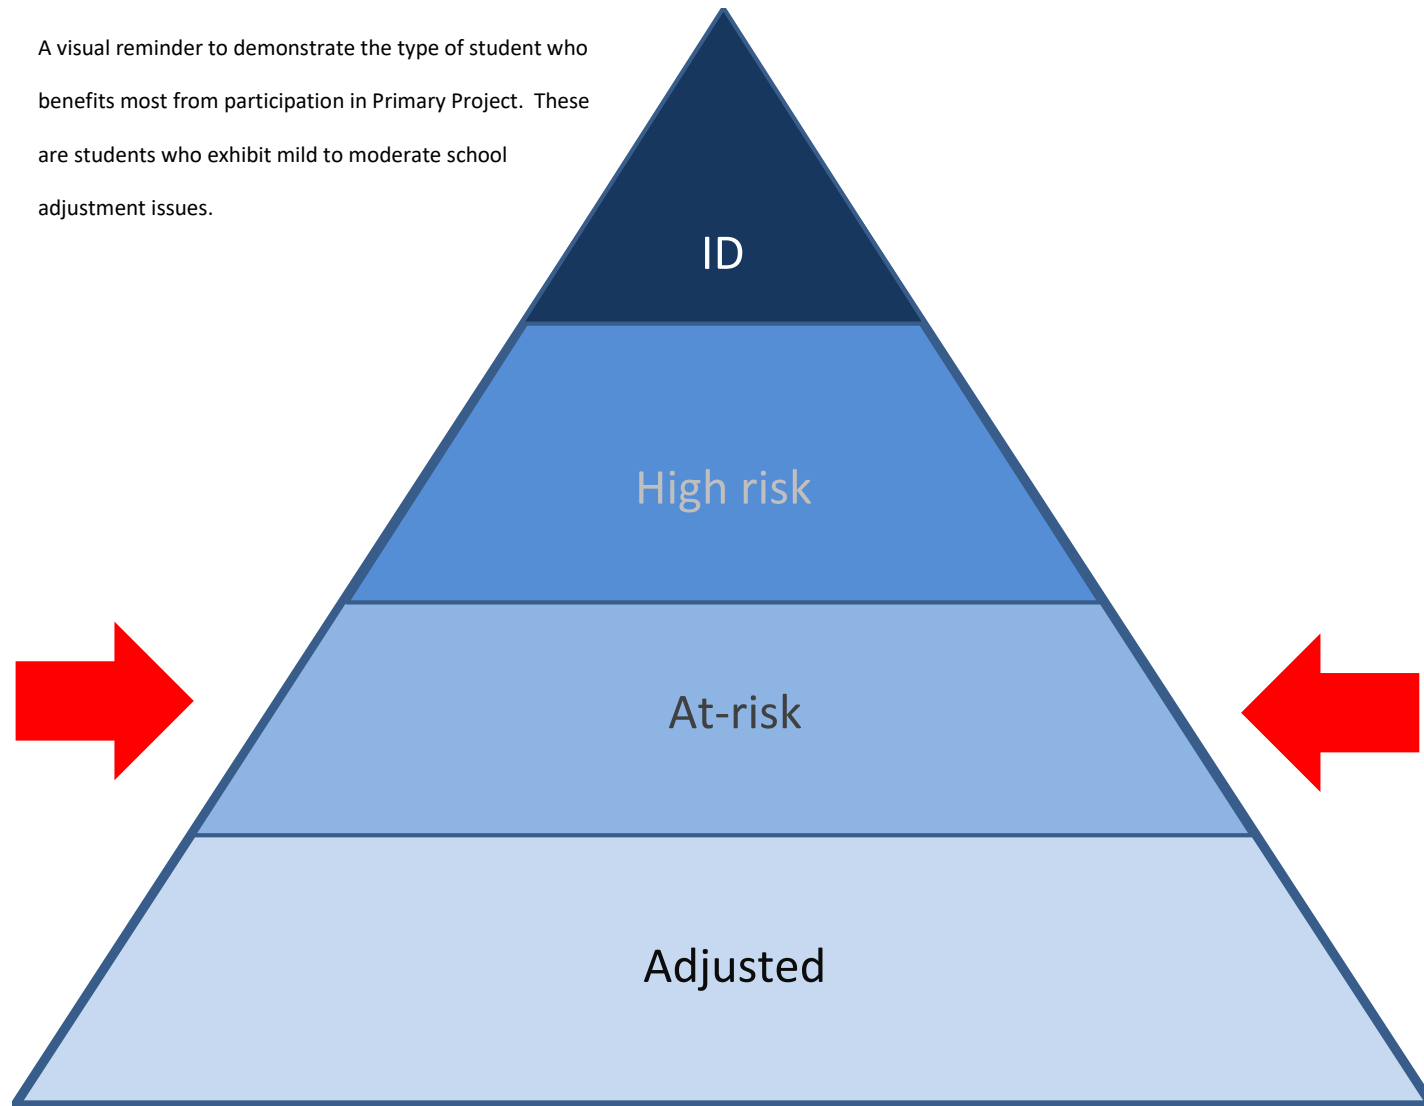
A visual reminder to demonstrate the type of student who benefits most from participation in Primary Project. These are students who exhibit mild to moderate school adjustment issues.

ID

High risk

At-risk

Adjusted